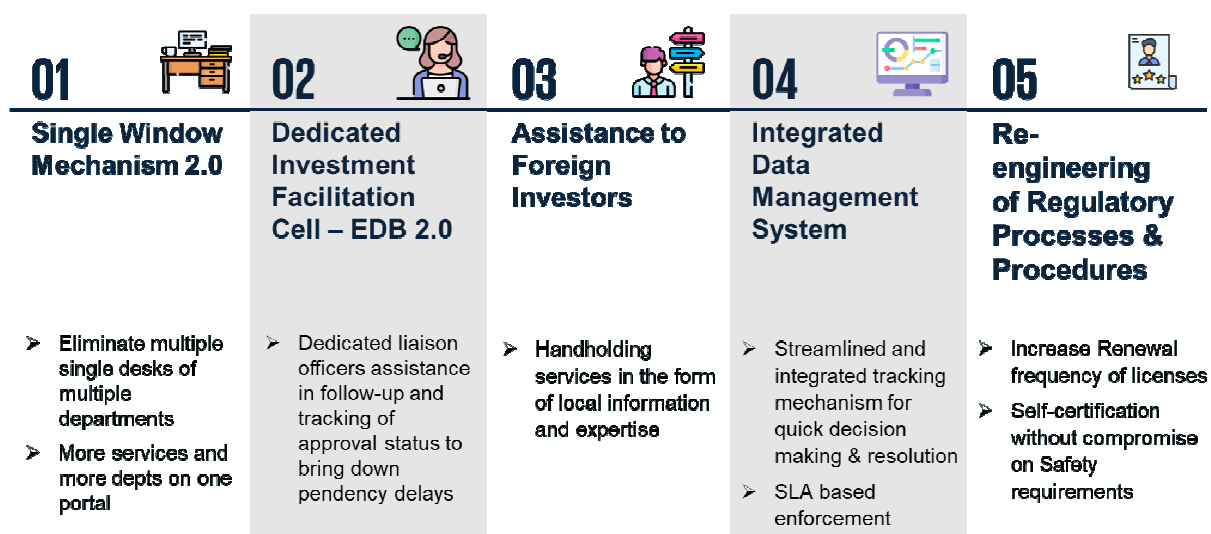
01

Single Window Mechanism 2.0

➢ Eliminate multiple single desks of multiple departments

➢ More services and more depts on one portal

02

Dedicated Investment Facilitation Cell – EDB 2.0

➢ Dedicated liaison officers assistance in follow-up and tracking of approval status to bring down pendency delays

03

Assistance to Foreign Investors

➢ Handholding services in the form of local information and expertise

04

Integrated Data Management System

➢ Streamlined and integrated tracking mechanism for quick decision making & resolution

➢ SLA based enforcement

05

Re-engineering of Regulatory Processes & Procedures

➢ Increase Renewal frequency of licenses

➢ Self-certification without compromise on Safety requirements